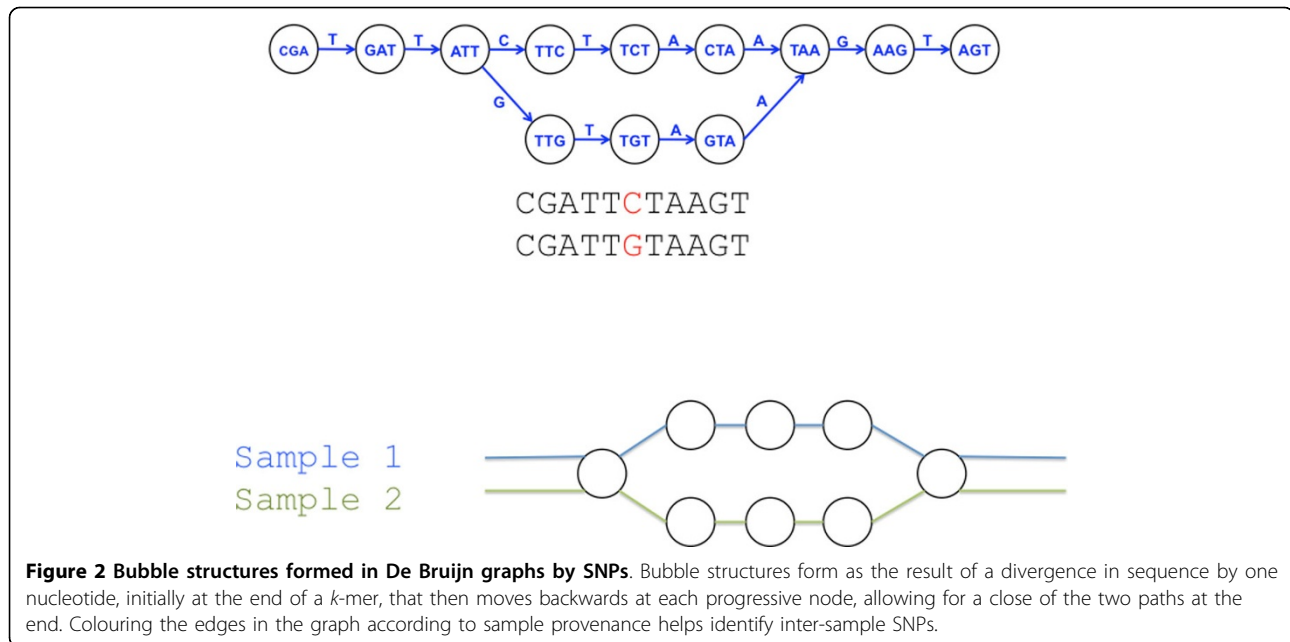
CGA T GAT T ATT C TTC T TCT A CTA A TAA G AAG T AGT

G TTG T TGT A GTA A

CGATTCTAAGT
CGATTGTAAGT

Sample 1
Sample 2

**Figure 2 Bubble structures formed in De Bruijn graphs by SNPs**. Bubble structures form as the result of a divergence in sequence by one nucleotide, initially at the end of a *k*-mer, that then moves backwards at each progressive node, allowing for a close of the two paths at the end. Colouring the edges in the graph according to sample provenance helps identify inter-sample SNPs.